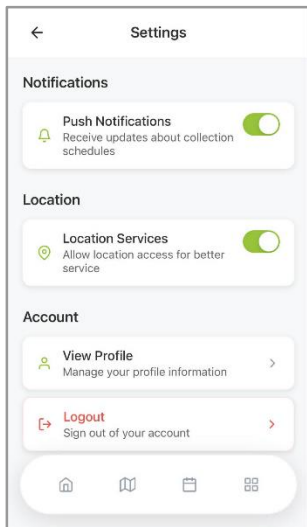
Settings

Notifications

Push Notifications
Receive updates about collection schedules

Location

Location Services
Allow location access for better service

Account

View Profile
Manage your profile information

Logout
Sign out of your account